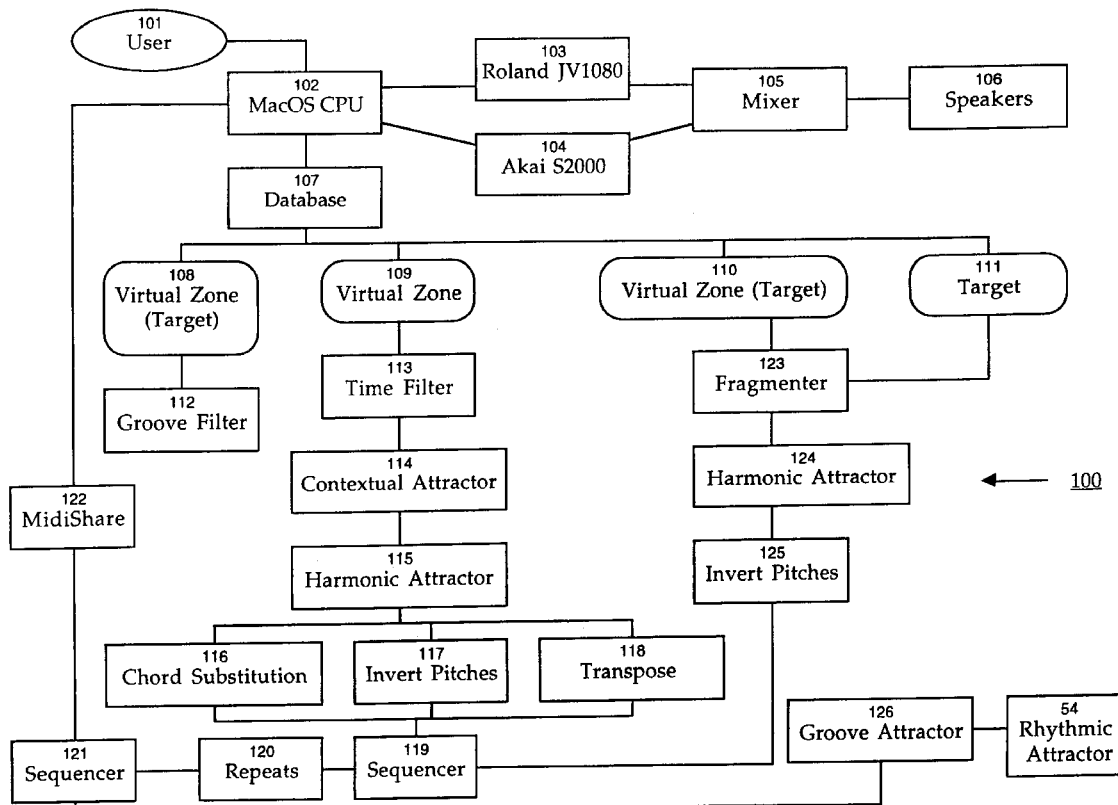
101
User

102
MacOS CPU

103
Roland JV1080

104
Akai S2000

105
Mixer

106
Speakers

107
Database

108
Virtual Zone (Target)

109
Virtual Zone

110
Virtual Zone (Target)

111
Target

112
Groove Filter

113
Time Filter

123
Fragmenter

114
Contextual Attractor

124
Harmonic Attractor

100

122
MidiShare

115
Harmonic Attractor

125
Invert Pitches

116
Chord Substitution

117
Invert Pitches

118
Transpose

126
Groove Attractor

54
Rhythmic Attractor

121
Sequencer

120
Repeats

119
Sequencer